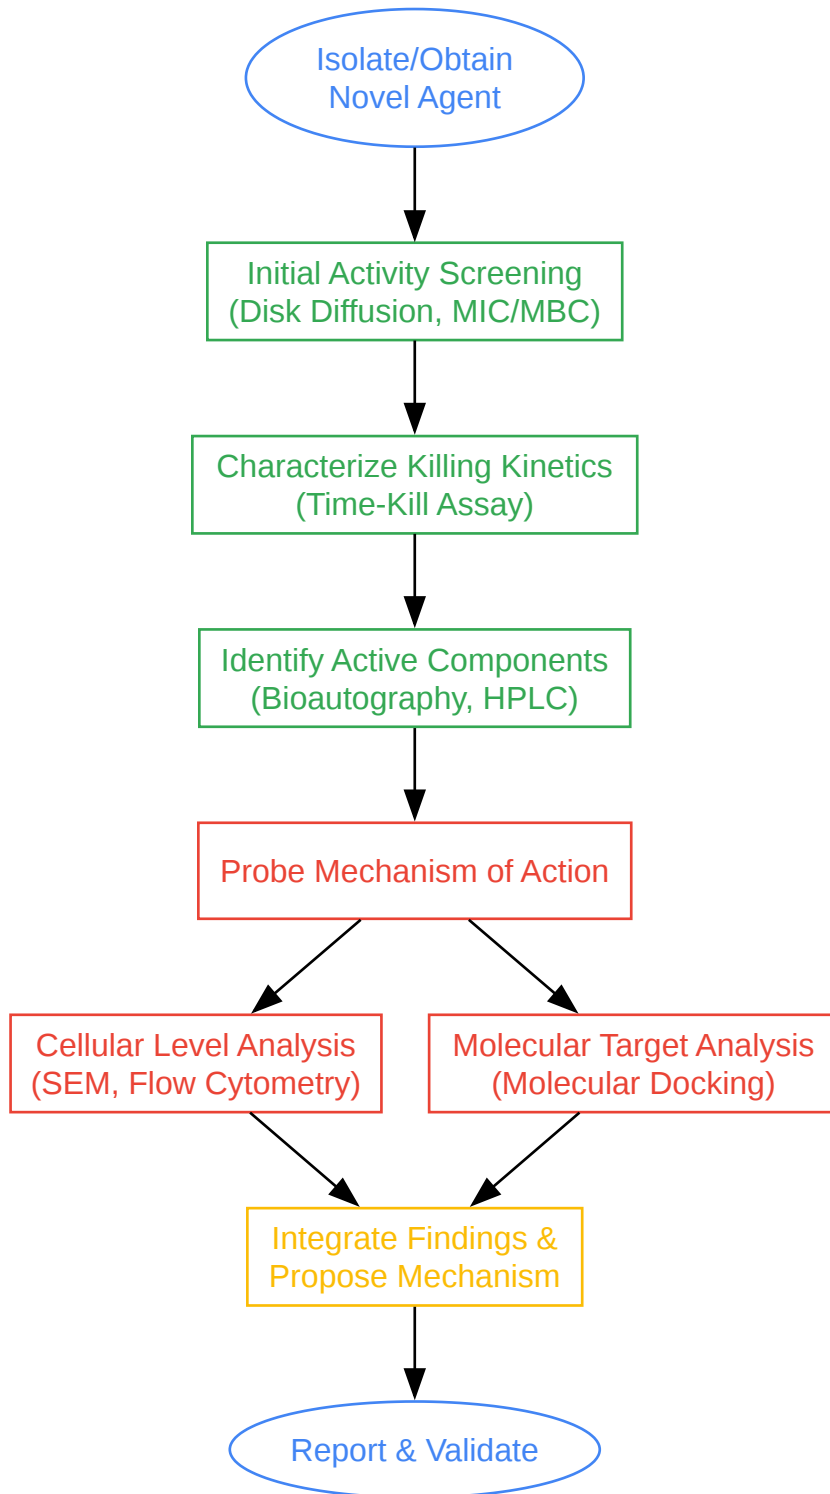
Isolate/Obtain
Novel Agent

Initial Activity Screening
(Disk Diffusion, MIC/MBC)

Characterize Killing Kinetics
(Time-Kill Assay)

Identify Active Components
(Bioautography, HPLC)

Probe Mechanism of Action

Cellular Level Analysis
(SEM, Flow Cytometry)

Molecular Target Analysis
(Molecular Docking)

Integrate Findings &
Propose Mechanism

Report & Validate